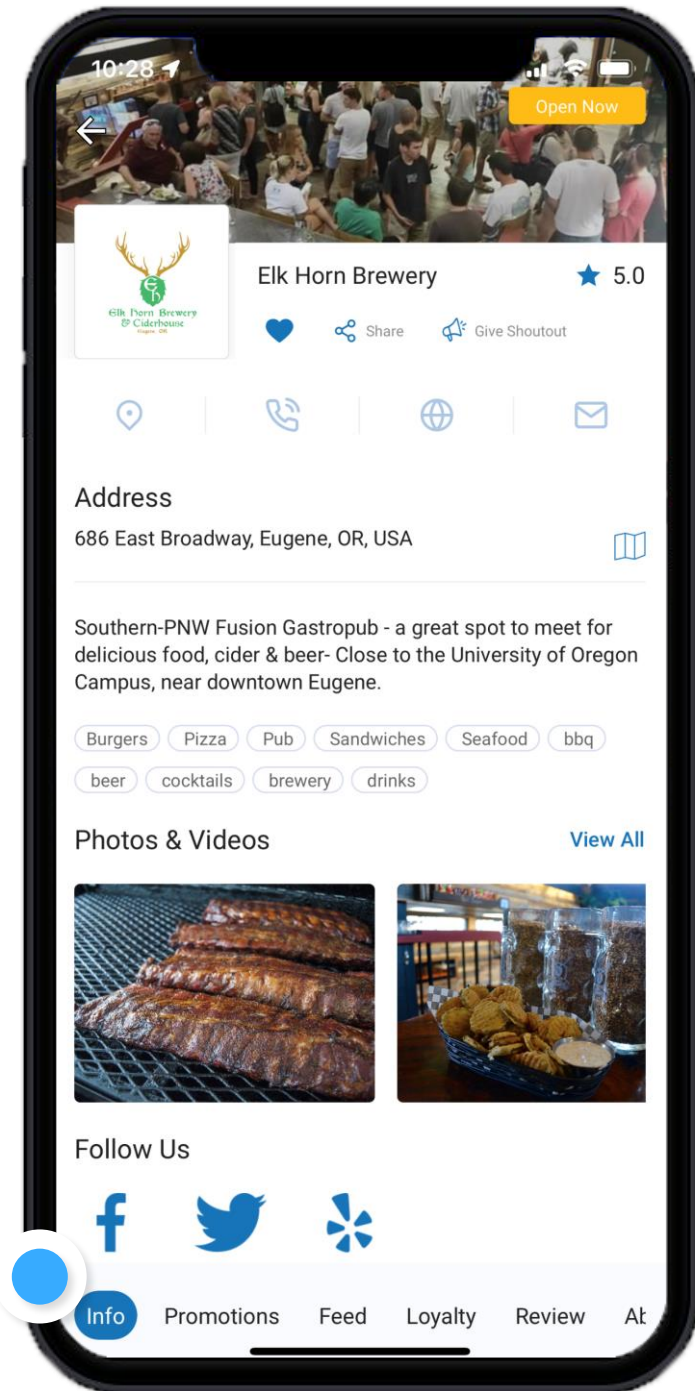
10:28

Open Now

Elk Horn Brewery & Ciderhouse
Eugene, OR

Elk Horn Brewery

5.0

Share

Give Shoutout

Address

686 East Broadway, Eugene, OR, USA

Southern-PNW Fusion Gastropub - a great spot to meet for delicious food, cider & beer- Close to the University of Oregon Campus, near downtown Eugene.

Burgers Pizza Pub Sandwiches Seafood bbq beer cocktails brewery drinks

Photos & Videos

View All

Follow Us

Info Promotions Feed Loyalty Review Ab